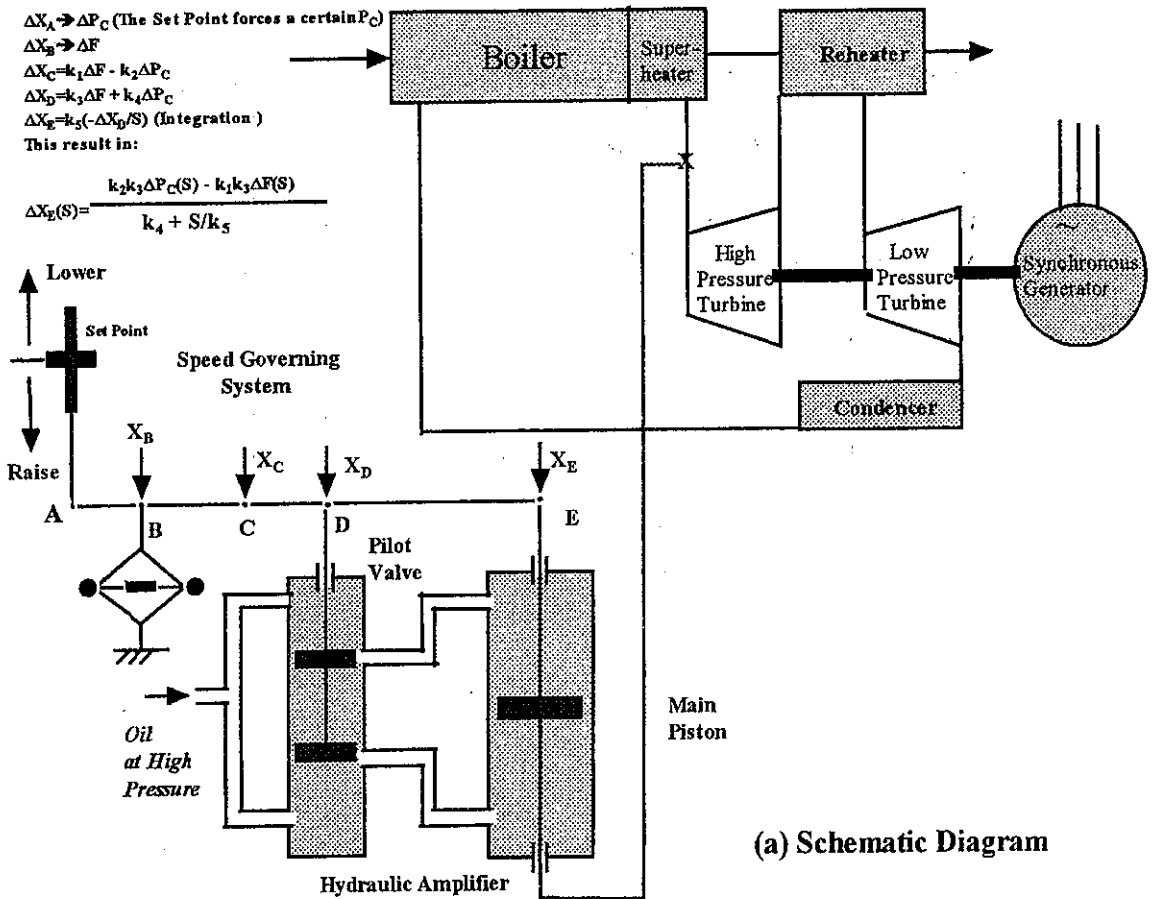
$\Delta X_A \rightarrow \Delta P_C$ (The Set Point forces a certain $P_C$)
$\Delta X_B \rightarrow \Delta F$
$\Delta X_C = k_1\Delta F - k_2\Delta P_C$
$\Delta X_D = k_3\Delta F + k_4\Delta P_C$
$\Delta X_E = k_5(-\Delta X_D/S)$ (Integration )
This result in:

$\Delta X_E(S) = \frac{k_2k_3\Delta P_C(S) - k_1k_3\Delta F(S)}{k_4 + S/k_5}$

Boiler

Superheater

Reheater

X

High Pressure Turbine

Low Pressure Turbine

Synchronous Generator

Lower

Set Point

Raise

Speed Governing System

Condenser

$X_B$

$X_C$

$X_D$

$X_E$

A

B

C

D

E

Pilot Valve

Main Piston

Oil at High Pressure

Hydraulic Amplifier

(a) Schematic Diagram